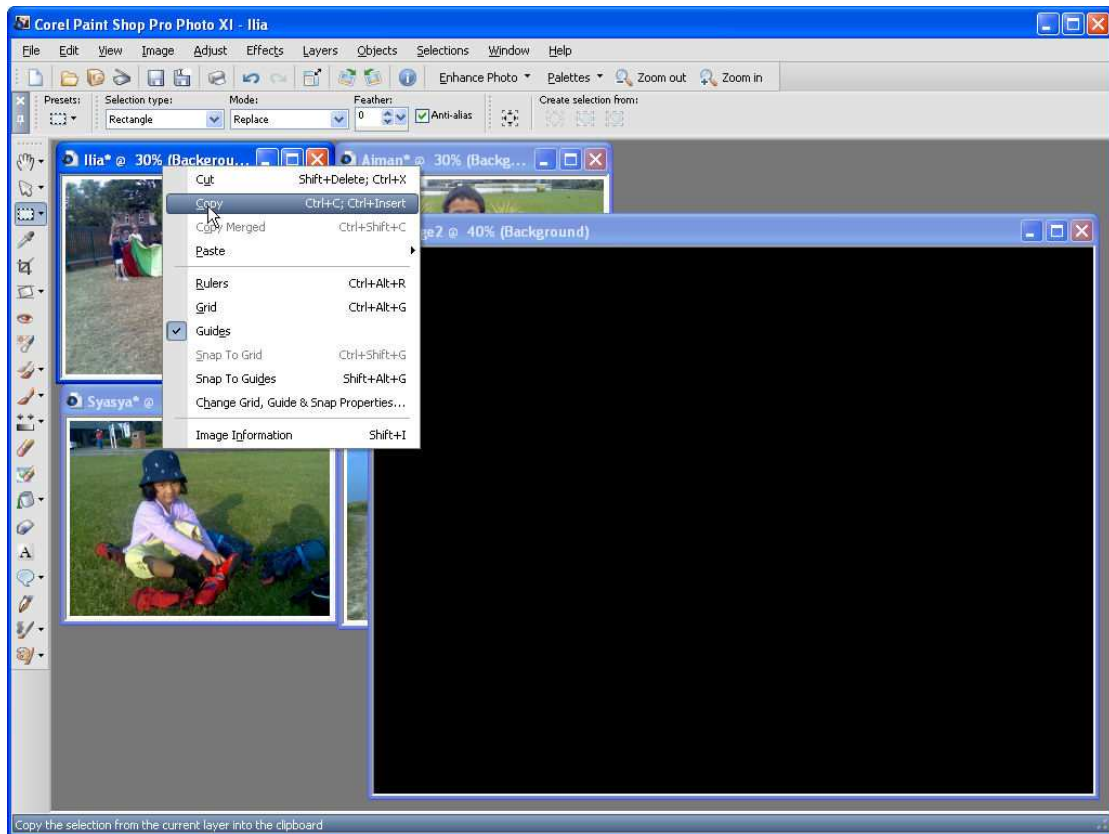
Corel Paint Shop Pro Photo XI - Ilia

File Edit View Image Adjust Effects Layers Objects Selections Window Help

Enhance Photo ▾ Palettes ▾ Zoom out Zoom in

Presets: Selection type: Mode: Feather: Create selection from:

Rectangle Replace 0 Anti-alias

Ilia* @ 30% (Backgrou...

Aiman* @ 30% (Backg...

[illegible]ge2 @ 40% (Background)

Syasya* @

Cut Shift+Delete; Ctrl+X
Copy Ctrl+C; Ctrl+Insert
Copy Merged Ctrl+Shift+C
Paste
Rulers Ctrl+Alt+R
Grid Ctrl+Alt+G
Guides
Snap To Grid Ctrl+Shift+G
Snap To Guides Shift+Alt+G
Change Grid, Guide & Snap Properties...
Image Information Shift+I

Copy the selection from the current layer into the clipboard